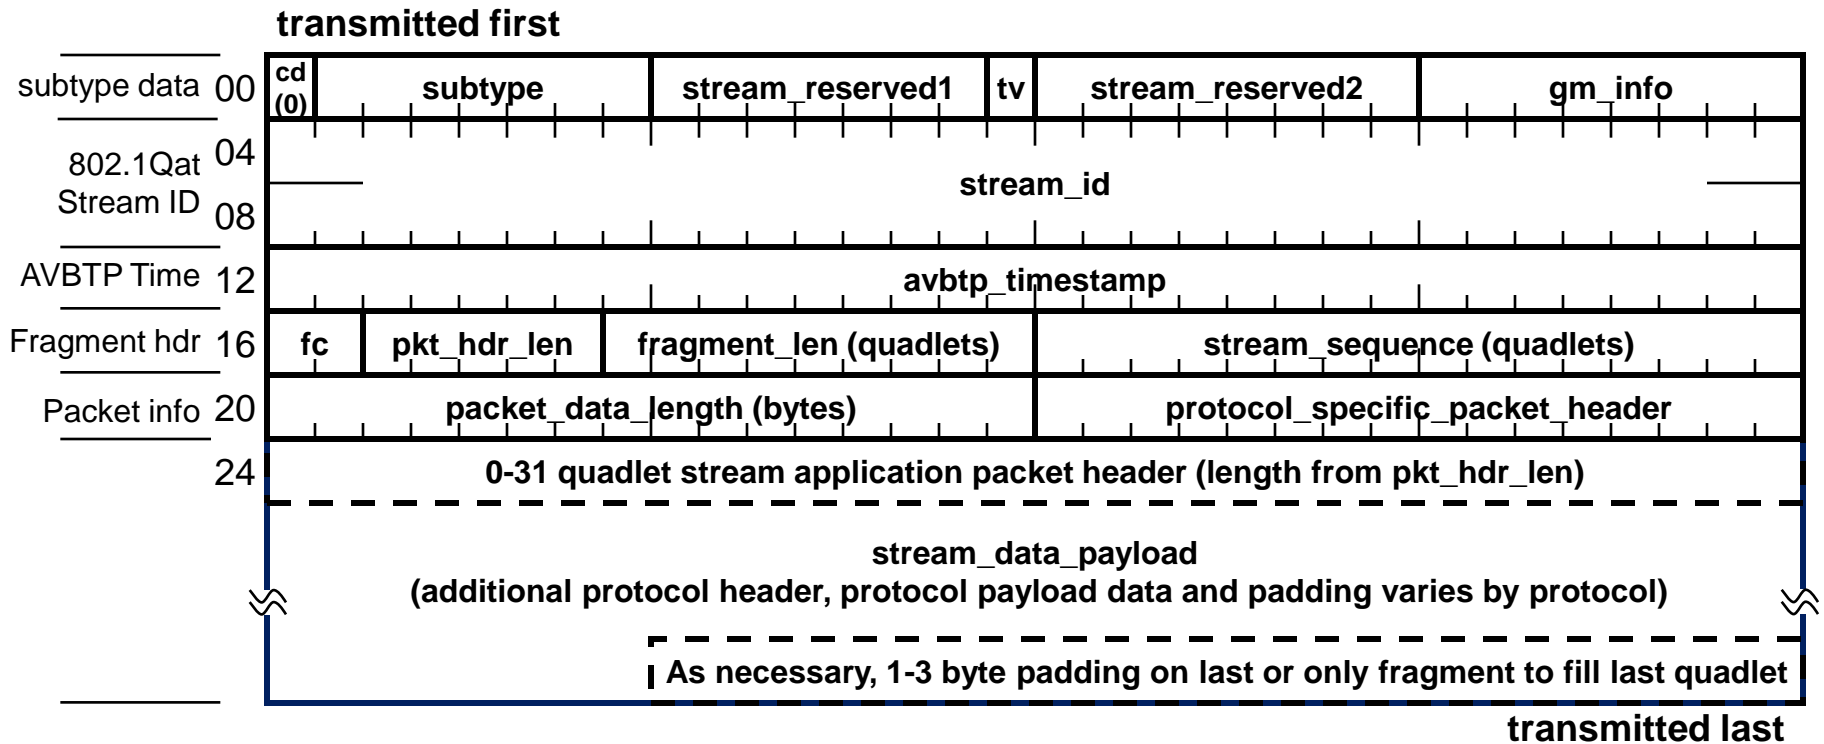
transmitted first

subtype data 00

cd (0)

subtype

stream_reserved1

tv

stream_reserved2

gm_info

802.1Qat Stream ID 04 08

stream_id

AVBTP Time 12

avbtp_timestamp

Fragment hdr 16

fc

pkt_hdr_len

fragment_len (quadlets)

stream_sequence (quadlets)

Packet info 20

packet_data_length (bytes)

protocol_specific_packet_header

24

0-31 quadlet stream application packet header (length from pkt_hdr_len)

stream_data_payload
(additional protocol header, protocol payload data and padding varies by protocol)

As necessary, 1-3 byte padding on last or only fragment to fill last quadlet

transmitted last